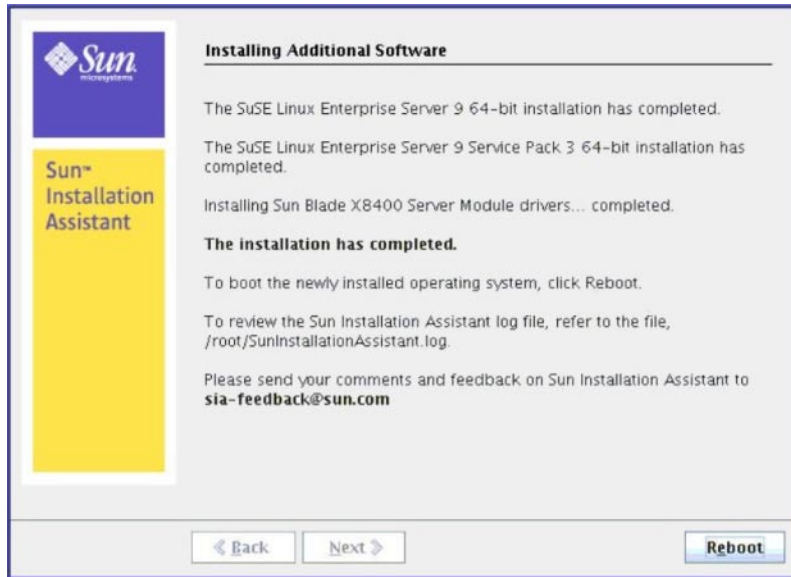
Sun microsystems

Sun™ Installation Assistant

Installing Additional Software

The SuSE Linux Enterprise Server 9 64-bit installation has completed.

The SuSE Linux Enterprise Server 9 Service Pack 3 64-bit installation has completed.

Installing Sun Blade X8400 Server Module drivers... completed.

The installation has completed.

To boot the newly installed operating system, click Reboot.

To review the Sun Installation Assistant log file, refer to the file, /root/SunInstallationAssistant.log.

Please send your comments and feedback on Sun Installation Assistant to sia-feedback@sun.com

« Back

Next »

Reboot